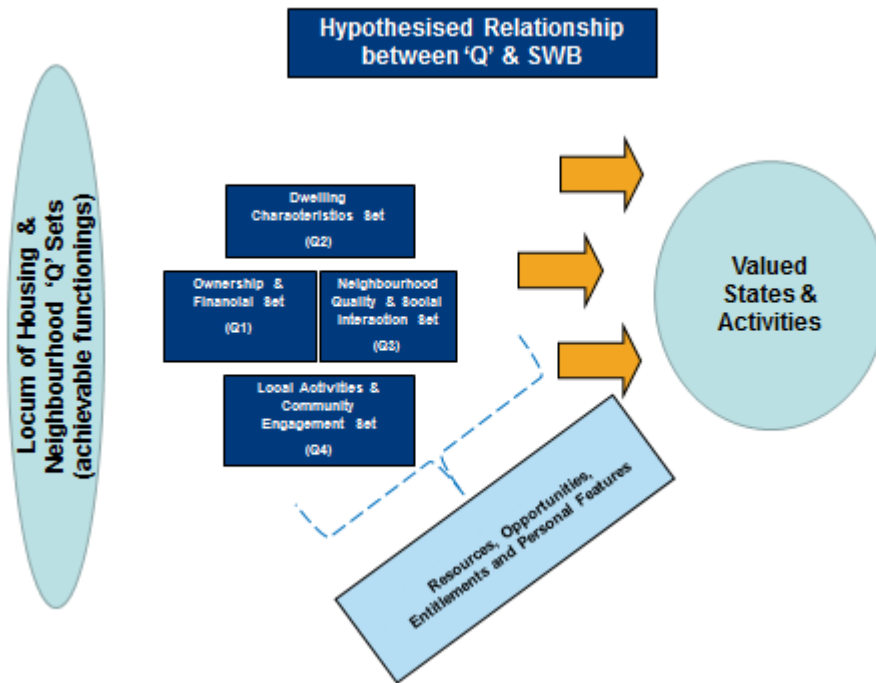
Hypothesised Relationship between 'Q' & SWB

Locum of Housing & Neighbourhood 'Q' Sets (achievable functionings)

Dwelling Characteristics Set (Q2)

Ownership & Financial Set (Q1)

Neighbourhood Quality & Social Interaction Set (Q3)

Local Activities & Community Engagement Set (Q4)

Resources, Opportunities, Entitlements and Personal Features

Valued States & Activities